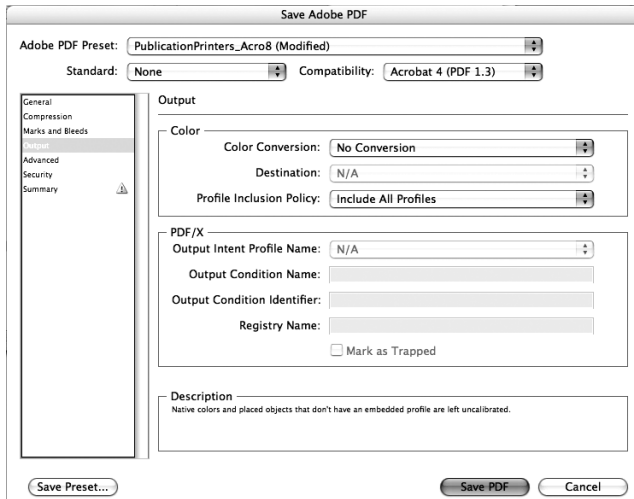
Save Adobe PDF

Adobe PDF Preset: PublicationPrinters_Acro8 (Modified)

Standard: None

Compatibility: Acrobat 4 (PDF 1.3)

General
Compression
Marks and Bleeds
Output
Advanced
Security
Summary

Output

Color

Color Conversion: No Conversion

Destination: N/A

Profile Inclusion Policy: Include All Profiles

PDF/X

Output Intent Profile Name: N/A

Output Condition Name:

Output Condition Identifier:

Registry Name:

Mark as Trapped

Description

Native colors and placed objects that don't have an embedded profile are left uncalibrated.

Save Preset...

Save PDF

Cancel